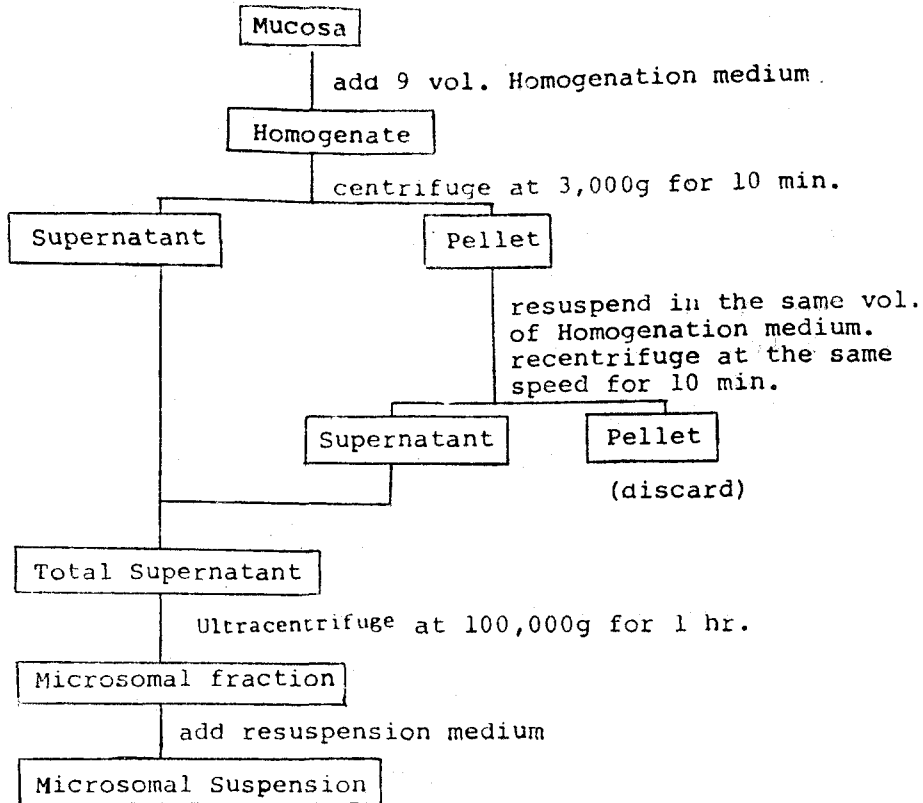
Mucosa

add 9 vol. Homogenation medium

Homogenate

centrifuge at 3,000g for 10 min.

Supernatant

Pellet

resuspend in the same vol. of Homogenation medium. recentrifuge at the same speed for 10 min.

Supernatant

Pellet

(discard)

Total Supernatant

Ultracentrifuge at 100,000g for 1 hr.

Microsomal fraction

add resuspension medium

Microsomal Suspension